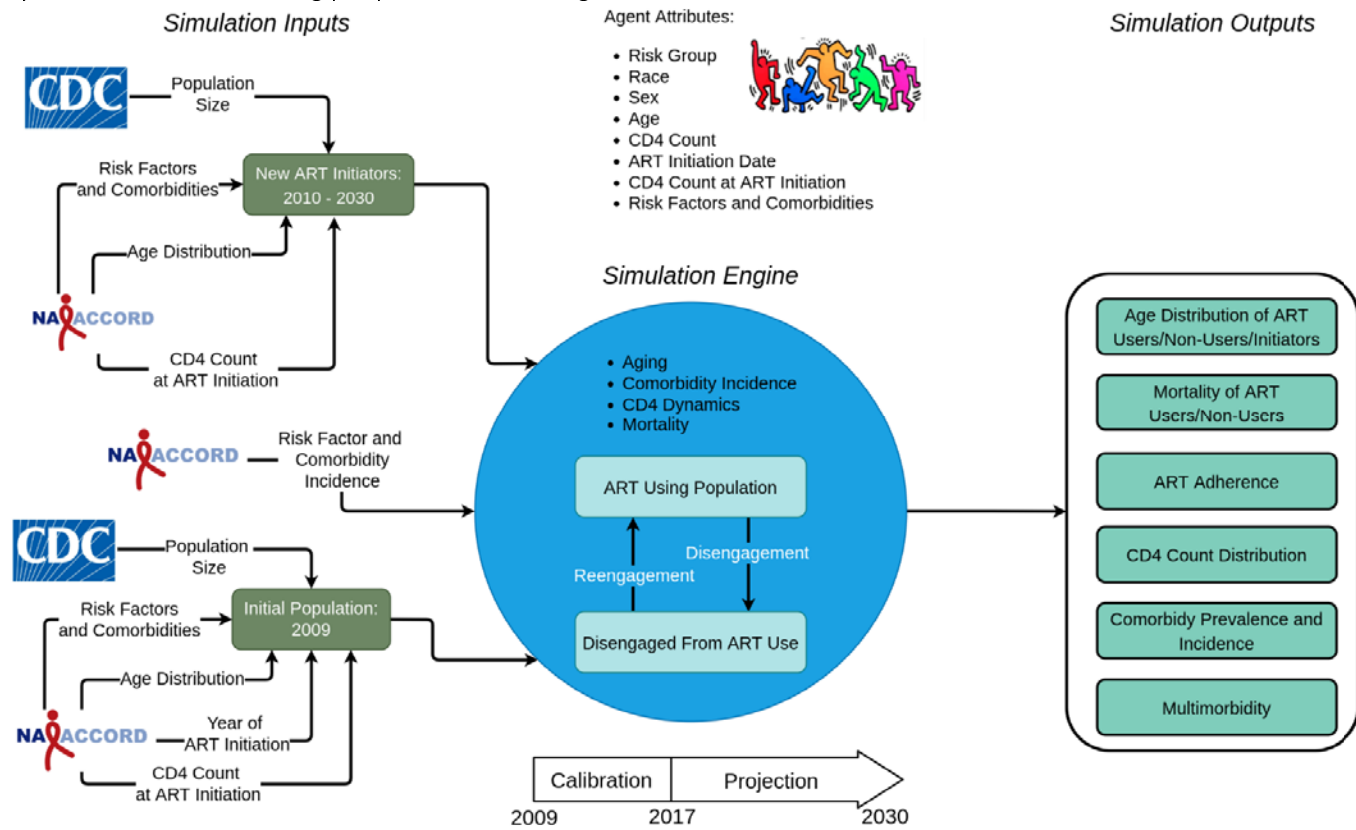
Simulation Inputs

Agent Attributes:

- Risk Group
- Race
- Sex
- Age
- CD4 Count
- ART Initiation Date
- CD4 Count at ART Initiation
- Risk Factors and Comorbidities

Simulation Outputs

CDC

Population Size

Risk Factors and Comorbidities

New ART Initiators: 2010 - 2030

Age Distribution

NA ACCORD

CD4 Count at ART Initiation

Simulation Engine

- Aging
- Comorbidity Incidence
- CD4 Dynamics
- Mortality

NA ACCORD

Risk Factor and Comorbidity Incidence

ART Using Population

Disengagement

Reengagement

Disengaged From ART Use

CDC

Population Size

Risk Factors and Comorbidities

Initial Population: 2009

Age Distribution

NA ACCORD

Year of ART Initiation

CD4 Count at ART Initiation

Calibration

Projection

2009

2017

2030

Age Distribution of ART Users/Non-Users/Initiators

Mortality of ART Users/Non-Users

ART Adherence

CD4 Count Distribution

Comorbidy Prevalence and Incidence

Multimorbidity